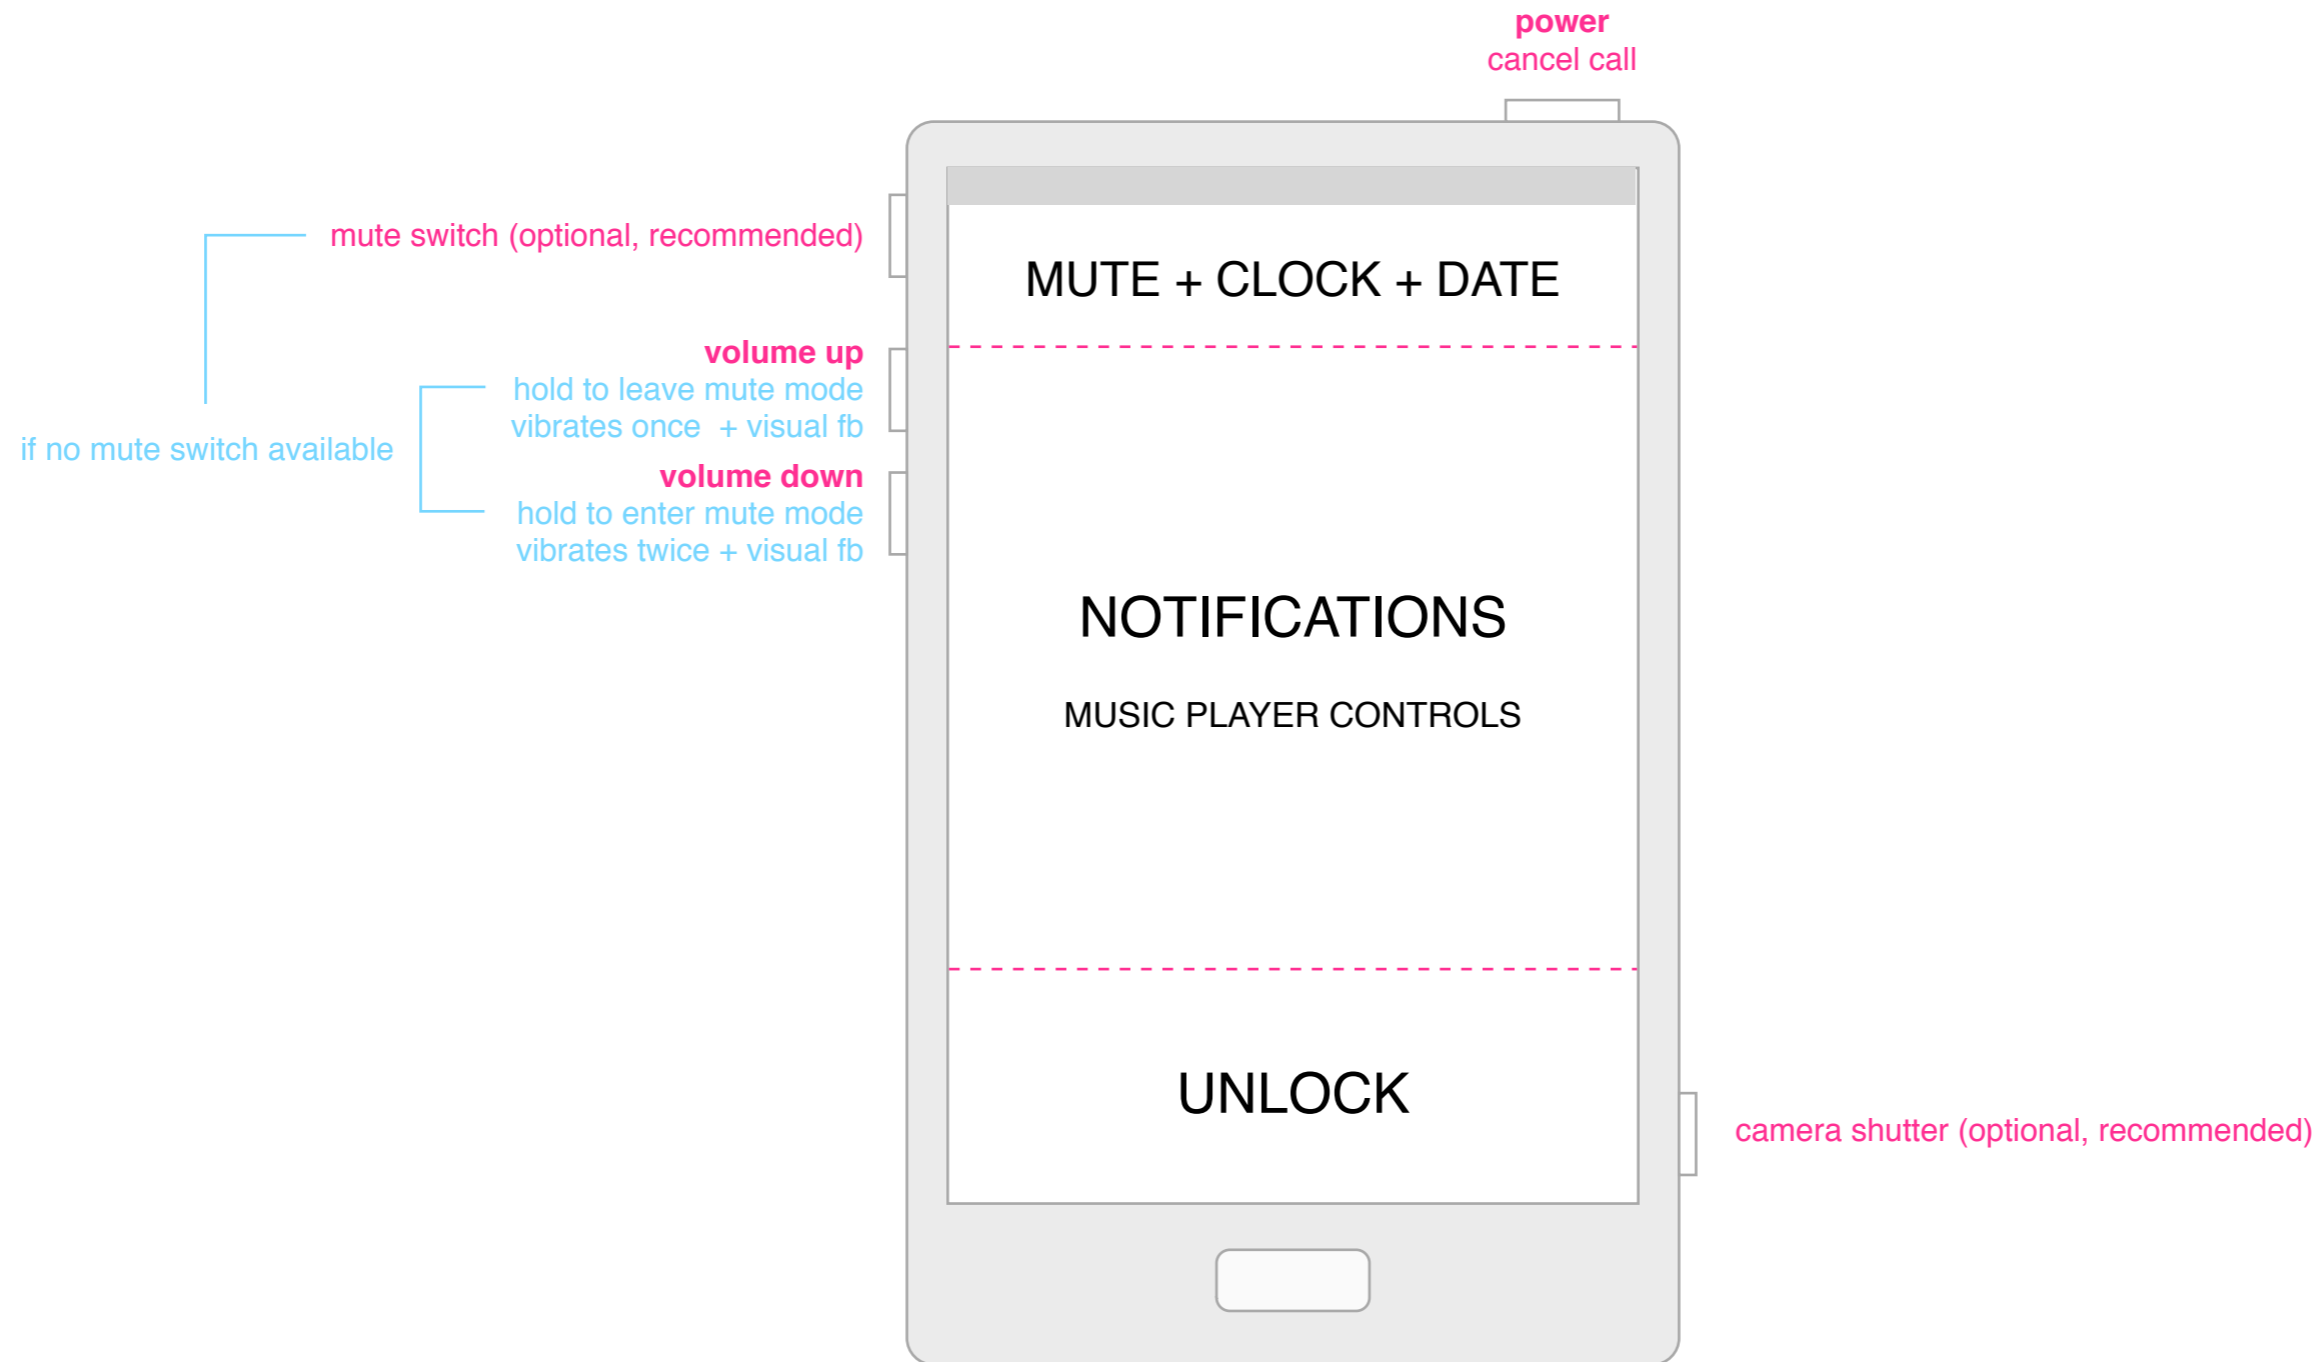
power
cancel call

mute switch (optional, recommended)

volume up
hold to leave mute mode
vibrates once + visual fb

if no mute switch available

volume down
hold to enter mute mode
vibrates twice + visual fb

MUTE + CLOCK + DATE

NOTIFICATIONS

MUSIC PLAYER CONTROLS

UNLOCK

camera shutter (optional, recommended)